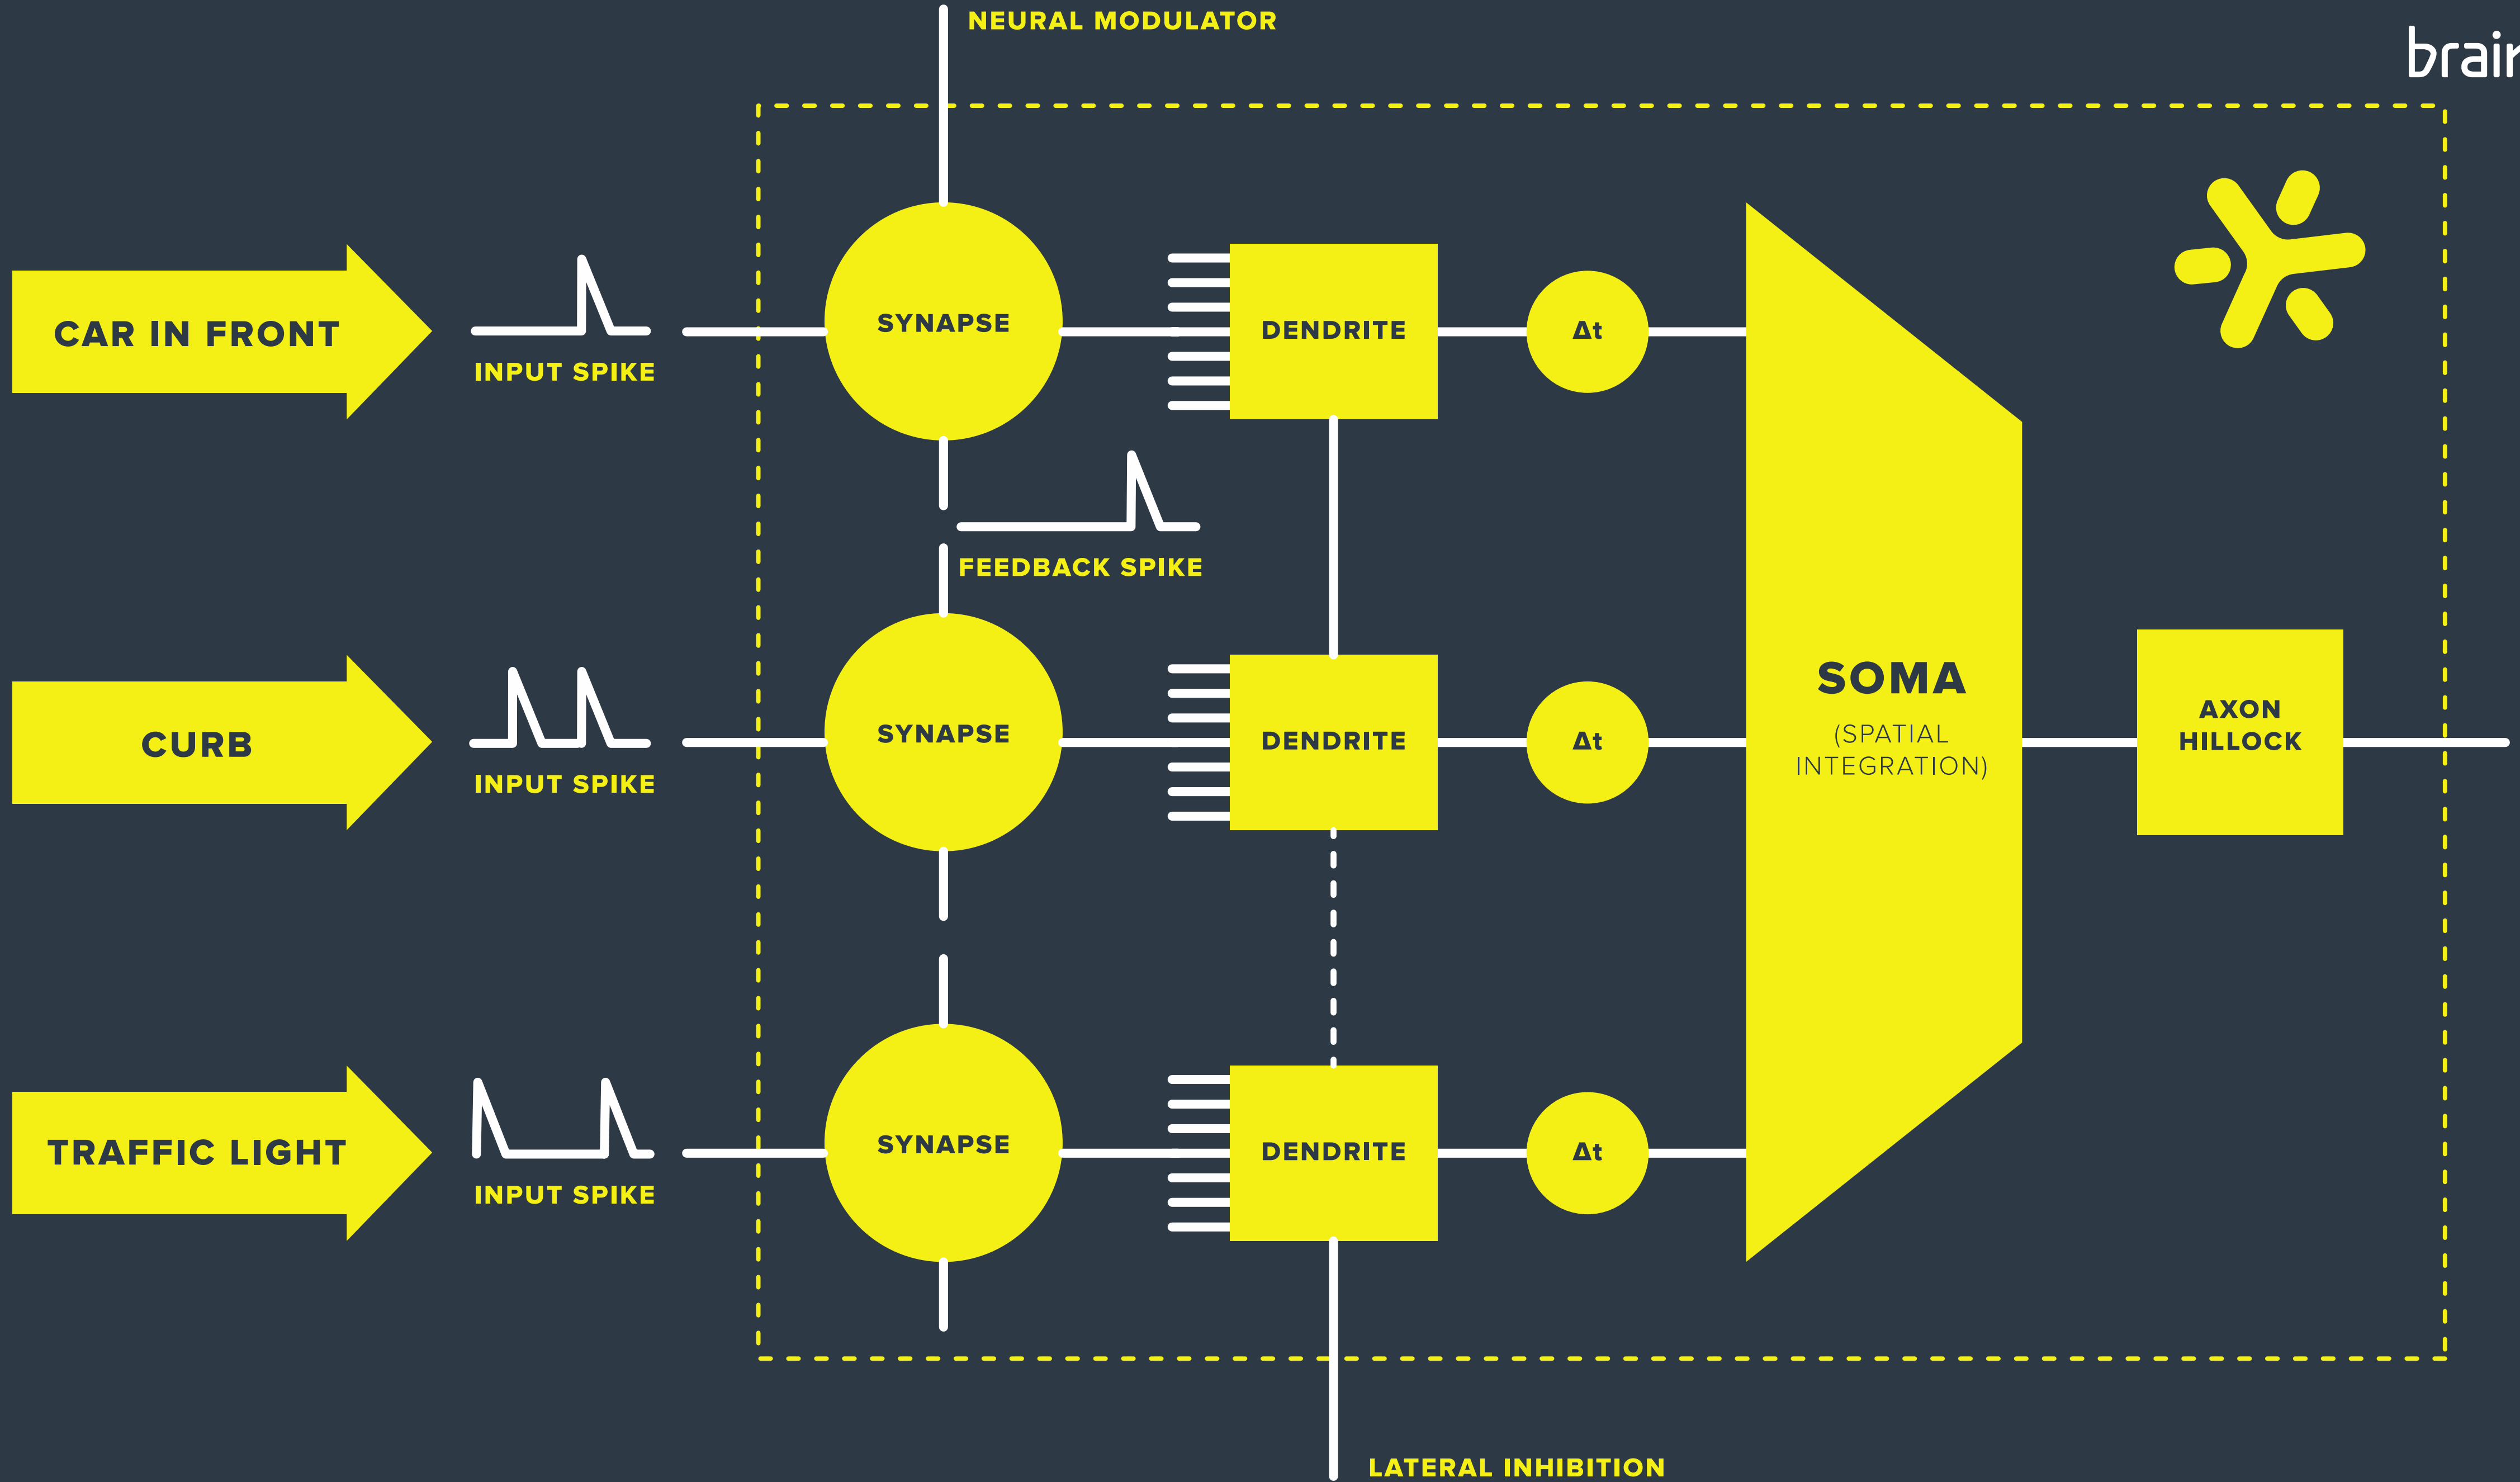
NEURAL MODULATOR

brair

CAR IN FRONT

INPUT SPIKE

SYNAPSE

DENDRITE

Δt

FEEDBACK SPIKE

CURB

INPUT SPIKE

SYNAPSE

DENDRITE

Δt

SOMA
(SPATIAL INTEGRATION)

AXON HILLOCK

TRAFFIC LIGHT

INPUT SPIKE

SYNAPSE

DENDRITE

Δt

LATERAL INHIBITION